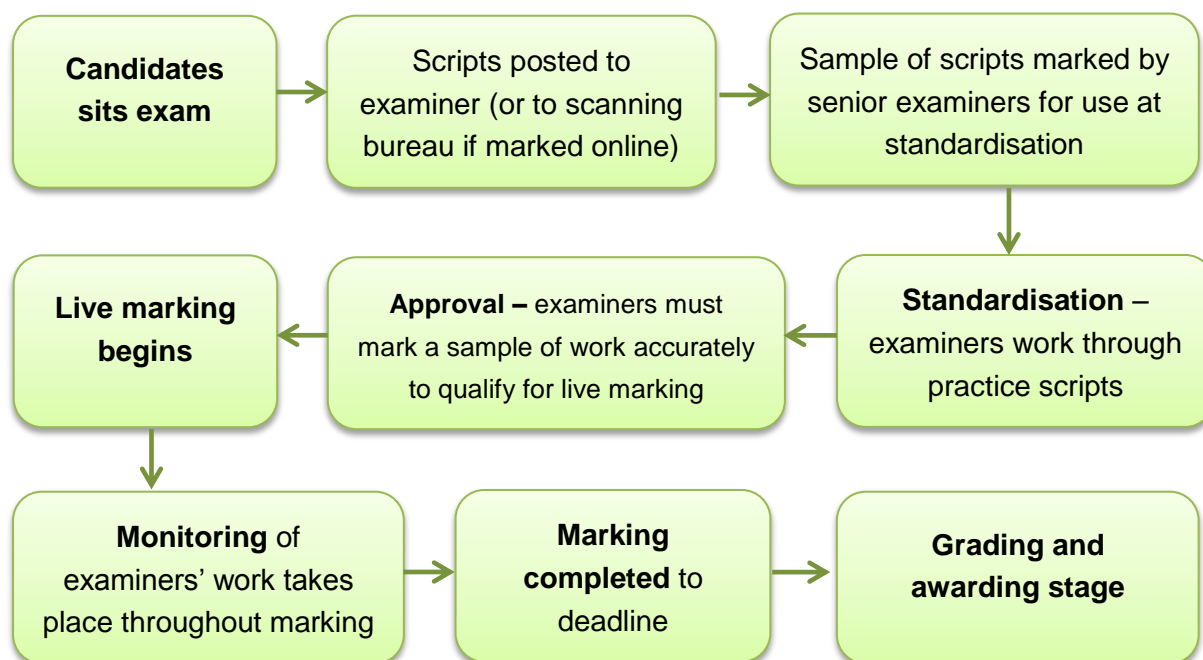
**Candidates sits exam**

Scripts posted to examiner (or to scanning bureau if marked online)

Sample of scripts marked by senior examiners for use at standardisation

**Standardisation** – examiners work through practice scripts

**Approval –** examiners must mark a sample of work accurately to qualify for live marking

**Live marking begins**

**Monitoring** of examiners' work takes place throughout marking

**Marking completed** to deadline

**Grading and awarding stage**